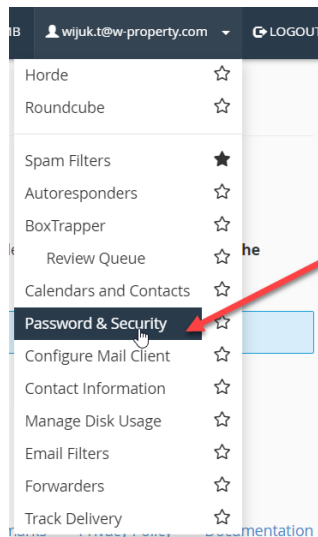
IB wijuk.t@w-property.com LOGOUT

Horde
Roundcube

Spam Filters
Autoresponders
BoxTrapper
Review Queue
Calendars and Contacts
Password & Security
Configure Mail Client
Contact Information
Manage Disk Usage
Email Filters
Forwarders
Track Delivery

le
he
Documentation